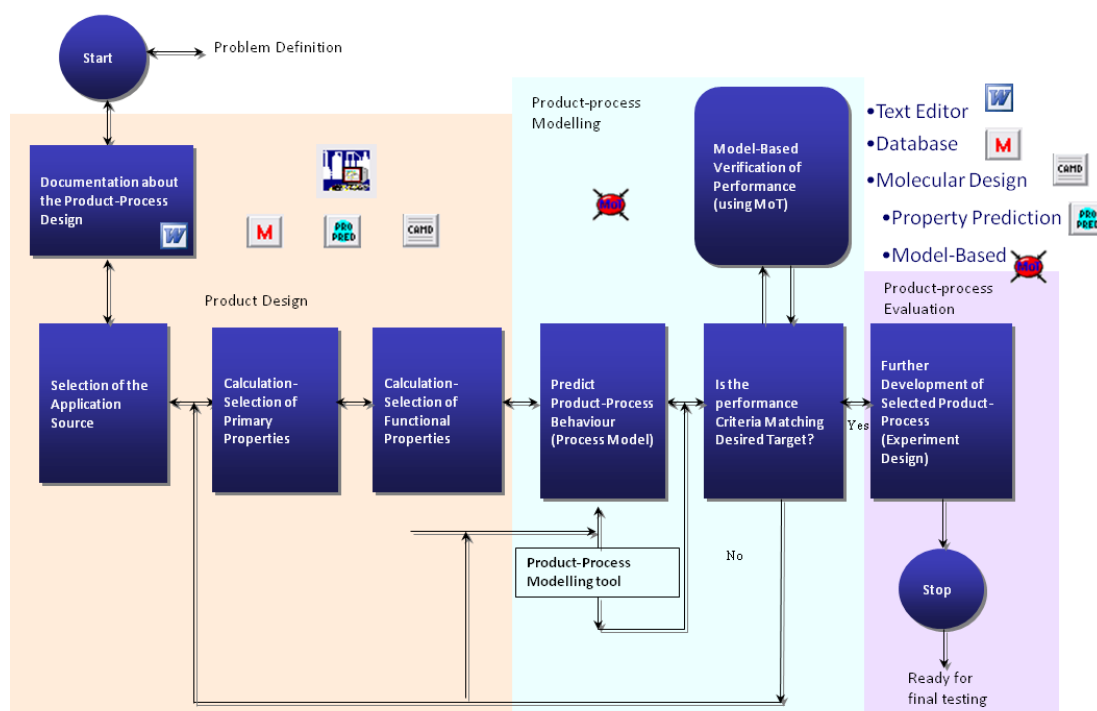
Start

Problem Definition

Documentation about the Product-Process Design

W

M

PRO PRED

CAMD

Product Design

Product-process Modelling

MoT

Model-Based Verification of Performance (using MoT)

•Text Editor W

•Database M

•Molecular Design CAMD

•Property Prediction PRO PRED

•Model-Based MoT

Product-process Evaluation

Selection of the Application Source

Calculation-Selection of Primary Properties

Calculation-Selection of Functional Properties

Predict Product-Process Behaviour (Process Model)

Is the performance Criteria Matching Desired Target?

Yes

Further Development of Selected Product-Process (Experiment Design)

Product-Process Modelling tool

No

Stop

Ready for final testing